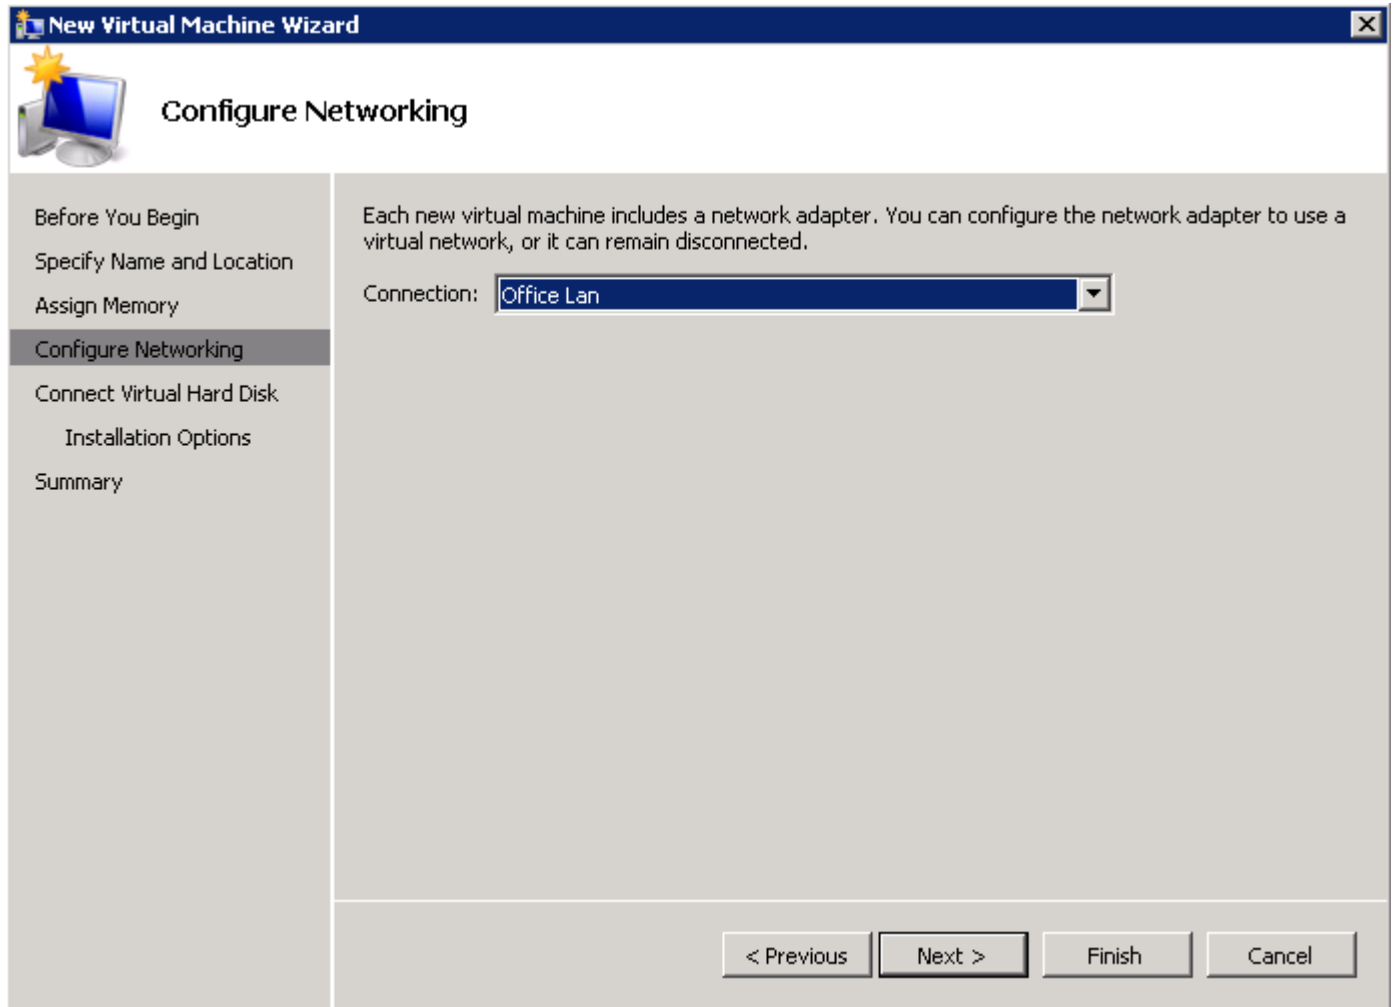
New Virtual Machine Wizard

Configure Networking

Before You Begin
Specify Name and Location
Assign Memory
Configure Networking
Connect Virtual Hard Disk
Installation Options
Summary

Each new virtual machine includes a network adapter. You can configure the network adapter to use a virtual network, or it can remain disconnected.

Connection: Office Lan

< Previous
Next >
Finish
Cancel